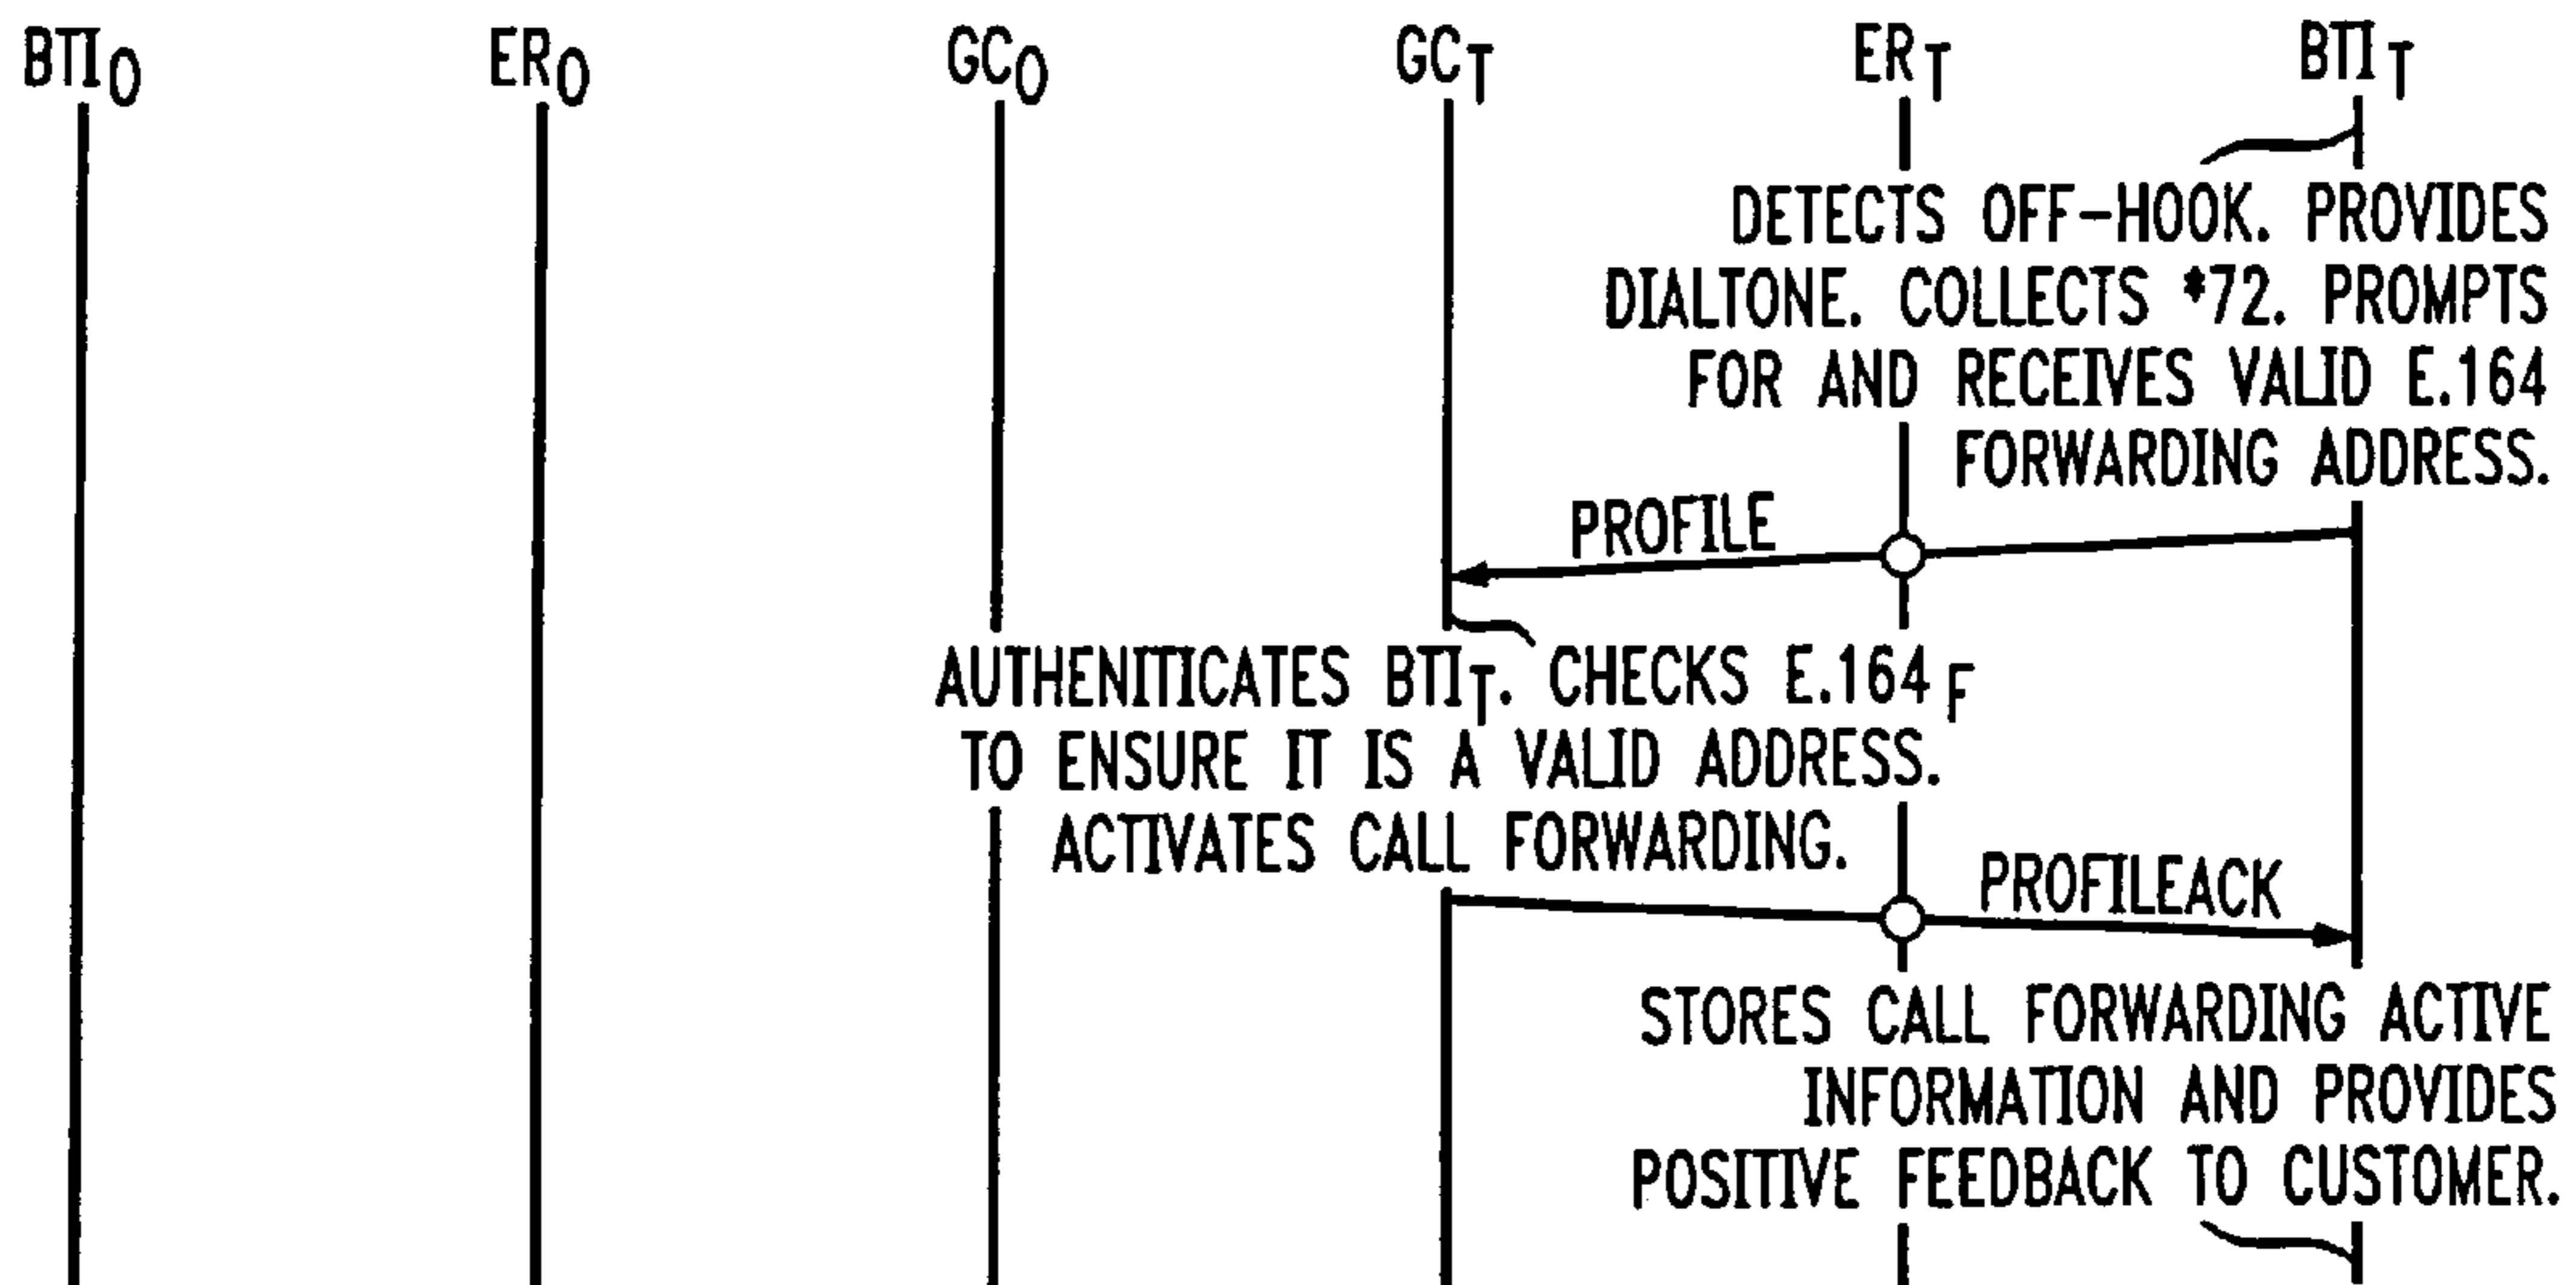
$BTI_O$ $ER_O$ $GC_O$ $GC_T$ $ER_T$ $BTI_T$

DETECTS OFF-HOOK. PROVIDES DIALTONE. COLLECTS *72. PROMPTS FOR AND RECEIVES VALID E.164 FORWARDING ADDRESS.

PROFILE

AUTHENITICATES $BTI_T$. CHECKS $E.164_F$ TO ENSURE IT IS A VALID ADDRESS. ACTIVATES CALL FORWARDING.

PROFILEACK

STORES CALL FORWARDING ACTIVE INFORMATION AND PROVIDES POSITIVE FEEDBACK TO CUSTOMER.